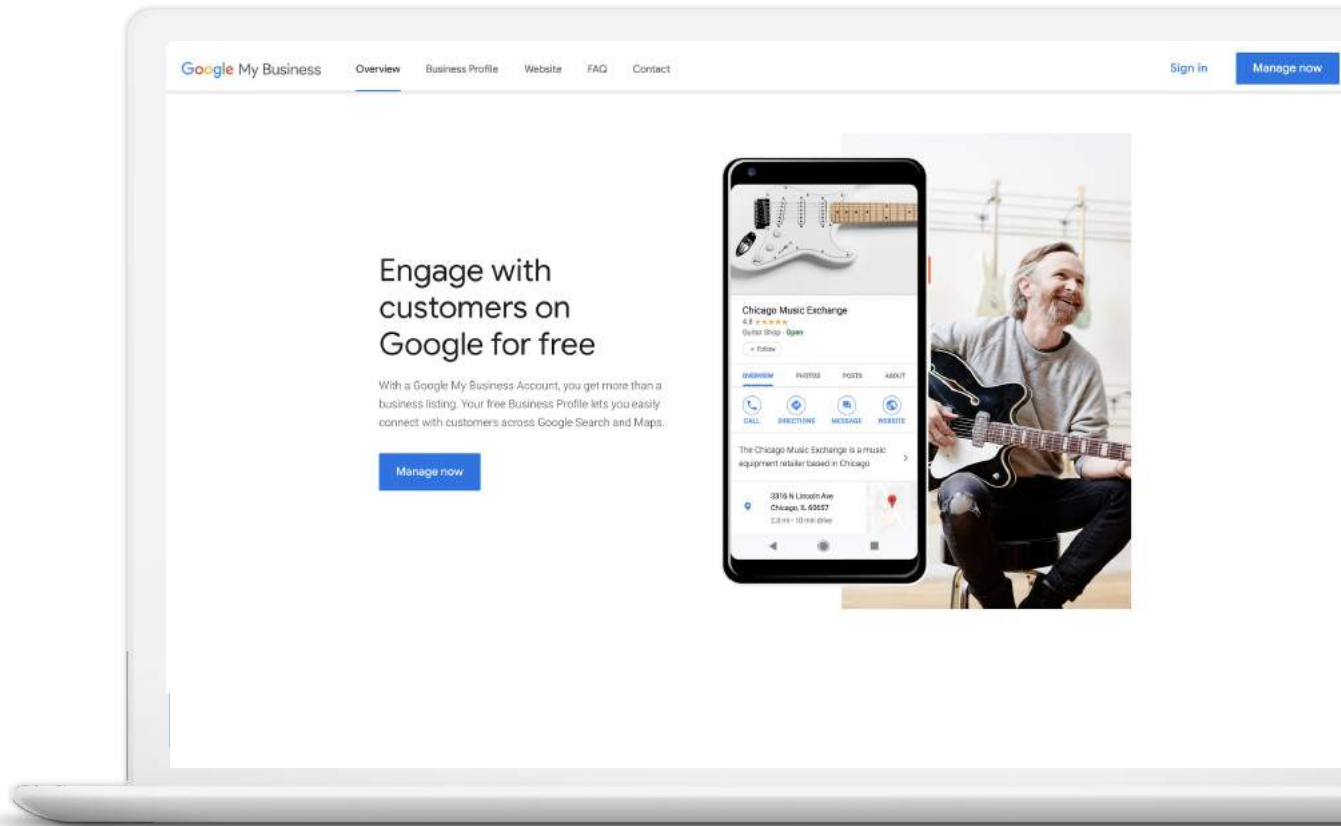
Google My Business Overview Business Profile Website FAQ Contact Sign in Manage now

Engage with customers on Google for free

With a Google My Business Account, you get more than a business listing. Your free Business Profile lets you easily connect with customers across Google Search and Maps.

Manage now

Chicago Music Exchange
4.8 ★★★★★
Guitar Shop · Open
+ Follow

OVERVIEW PHOTOS POSTS ABOUT

CALL DIRECTIONS MESSAGE WEBSITE

The Chicago Music Exchange is a music equipment retailer based in Chicago

3316 N Lincoln Ave
Chicago, IL 60657
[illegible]